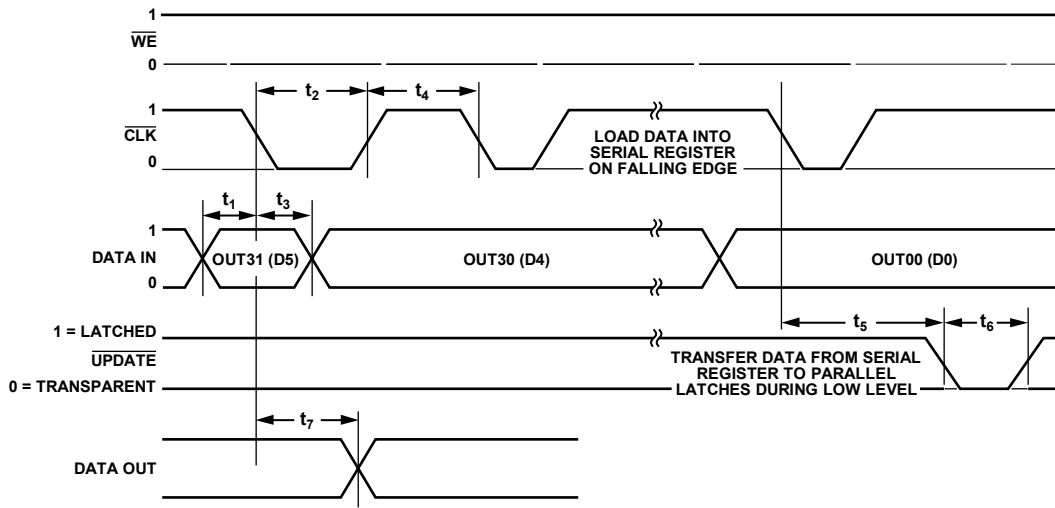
1
$\overline{\text{WE}}$
0

$t_2$
$t_4$

1
$\overline{\text{CLK}}$
0

LOAD DATA INTO SERIAL REGISTER ON FALLING EDGE

$t_1$
$t_3$

1
DATA IN
0

OUT31 (D5)
OUT30 (D4)
OUT00 (D0)

$t_5$
$t_6$

1 = LATCHED
$\overline{\text{UPDATE}}$
0 = TRANSPARENT

TRANSFER DATA FROM SERIAL REGISTER TO PARALLEL LATCHES DURING LOW LEVEL

$t_7$

DATA OUT